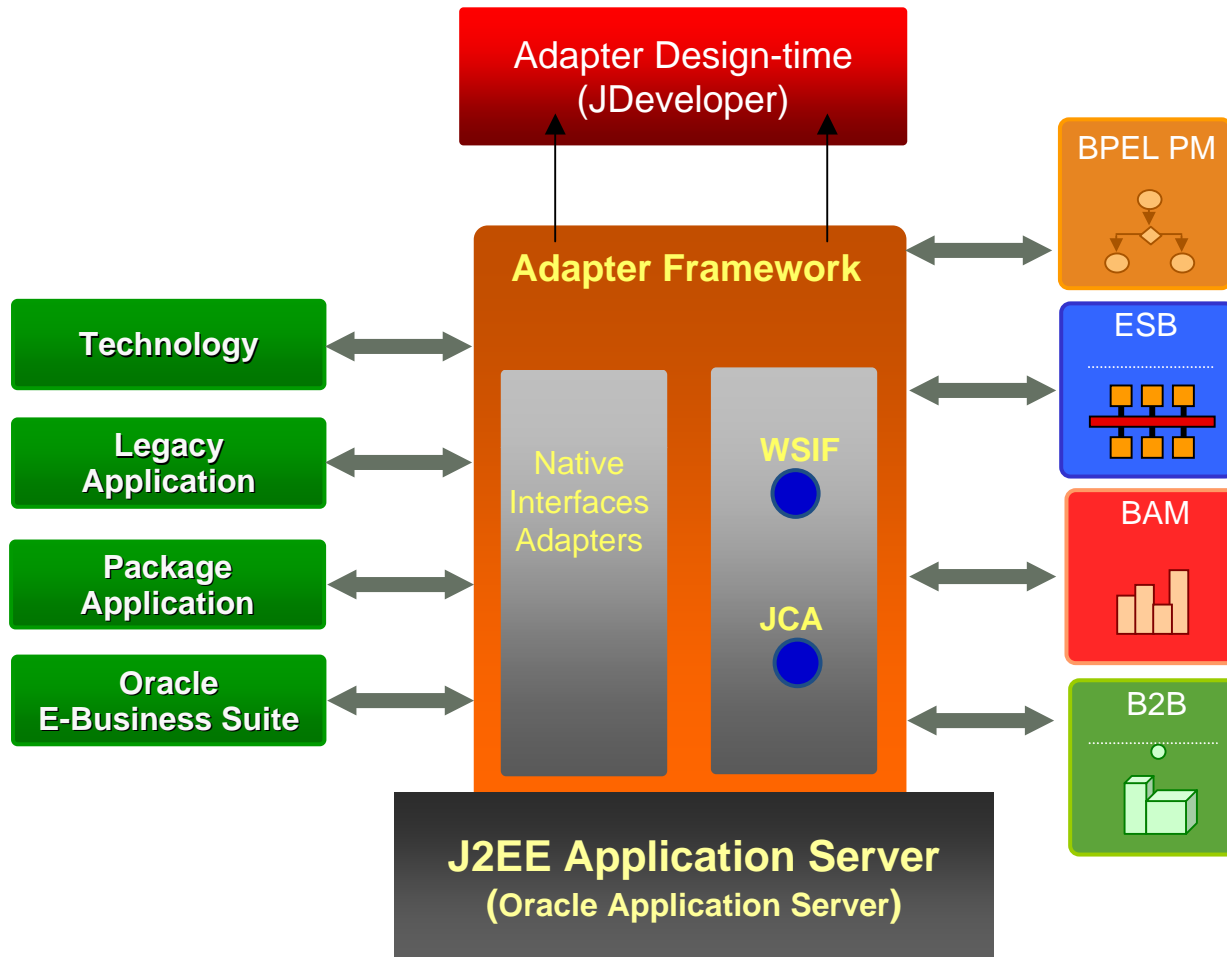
Adapter Design-time
(JDeveloper)

BPEL PM

Adapter Framework

Technology

Legacy Application

Package Application

Oracle E-Business Suite

Native Interfaces Adapters

WSIF

JCA

ESB

BAM

B2B

J2EE Application Server
(Oracle Application Server)